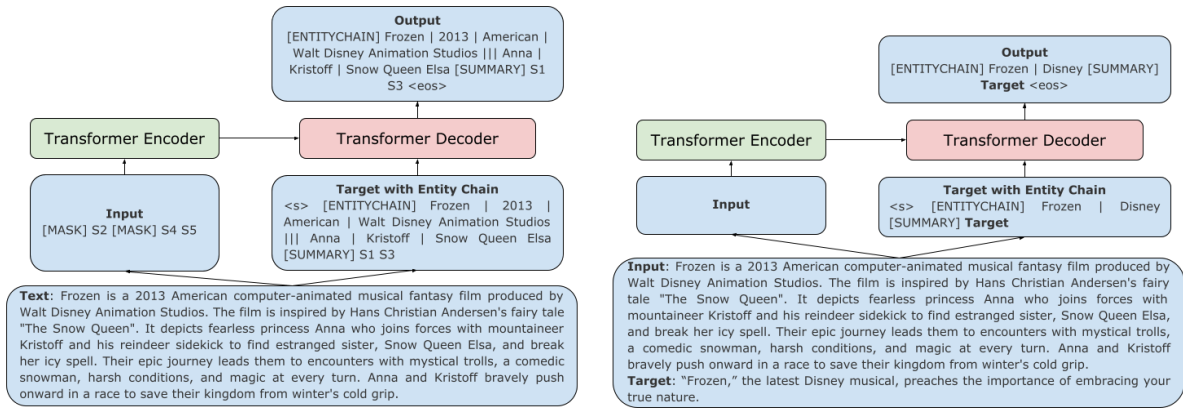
**Output**
[ENTITYCHAIN] Frozen | 2013 | American | Walt Disney Animation Studios ||| Anna | Kristoff | Snow Queen Elsa [SUMMARY] S1 S3 <eos>

Transformer Encoder

Transformer Decoder

**Input**
[MASK] S2 [MASK] S4 S5

**Target with Entity Chain**
<s> [ENTITYCHAIN] Frozen | 2013 | American | Walt Disney Animation Studios ||| Anna | Kristoff | Snow Queen Elsa [SUMMARY] S1 S3

**Text**: Frozen is a 2013 American computer-animated musical fantasy film produced by Walt Disney Animation Studios. The film is inspired by Hans Christian Andersen's fairy tale "The Snow Queen". It depicts fearless princess Anna who joins forces with mountaineer Kristoff and his reindeer sidekick to find estranged sister, Snow Queen Elsa, and break her icy spell. Their epic journey leads them to encounters with mystical trolls, a comedic snowman, harsh conditions, and magic at every turn. Anna and Kristoff bravely push onward in a race to save their kingdom from winter's cold grip.

**Output**
[ENTITYCHAIN] Frozen | Disney [SUMMARY] **Target** <eos>

Transformer Encoder

Transformer Decoder

**Input**

**Target with Entity Chain**
<s> [ENTITYCHAIN] Frozen | Disney [SUMMARY] **Target**

**Input**: Frozen is a 2013 American computer-animated musical fantasy film produced by Walt Disney Animation Studios. The film is inspired by Hans Christian Andersen's fairy tale "The Snow Queen". It depicts fearless princess Anna who joins forces with mountaineer Kristoff and his reindeer sidekick to find estranged sister, Snow Queen Elsa, and break her icy spell. Their epic journey leads them to encounters with mystical trolls, a comedic snowman, harsh conditions, and magic at every turn. Anna and Kristoff bravely push onward in a race to save their kingdom from winter's cold grip.
**Target**: "Frozen," the latest Disney musical, preaches the importance of embracing your true nature.